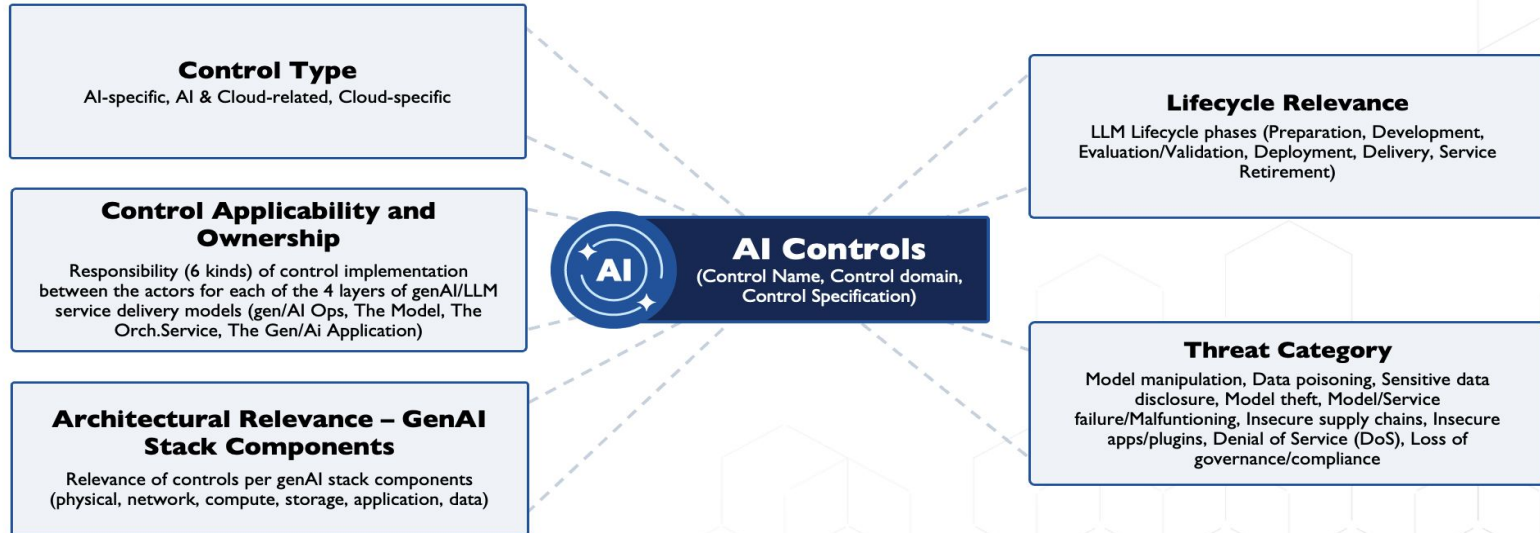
**Control Type**
AI-specific, AI & Cloud-related, Cloud-specific

**Control Applicability and Ownership**
Responsibility (6 kinds) of control implementation between the actors for each of the 4 layers of genAI/LLM service delivery models (gen/AI Ops, The Model, The Orch.Service, The Gen/Ai Application)

**Architectural Relevance – GenAI Stack Components**
Relevance of controls per genAI stack components (physical, network, compute, storage, application, data)

AI

**AI Controls**
(Control Name, Control domain, Control Specification)

**Lifecycle Relevance**
LLM Lifecycle phases (Preparation, Development, Evaluation/Validation, Deployment, Delivery, Service Retirement)

**Threat Category**
Model manipulation, Data poisoning, Sensitive data disclosure, Model theft, Model/Service failure/Malfuntioning, Insecure supply chains, Insecure apps/plugins, Denial of Service (DoS), Loss of governance/compliance